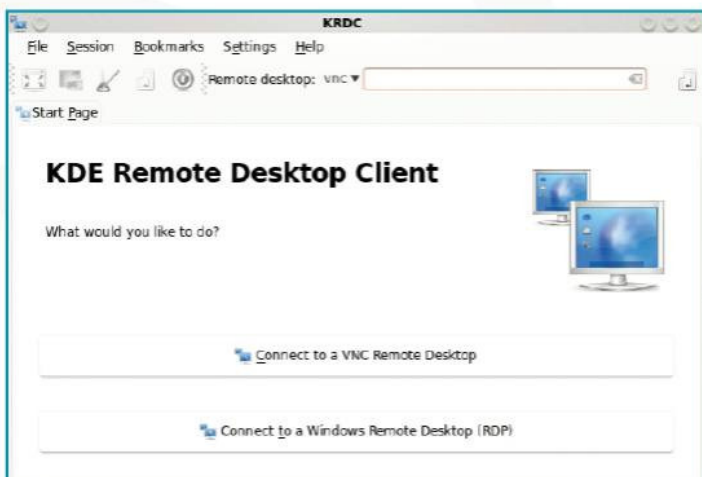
KRDC

File Session Bookmarks Settings Help

Remote desktop: VNC ▾

Start Page

KDE Remote Desktop Client

What would you like to do?

Connect to a VNC Remote Desktop

Connect to a Windows Remote Desktop (RDP)